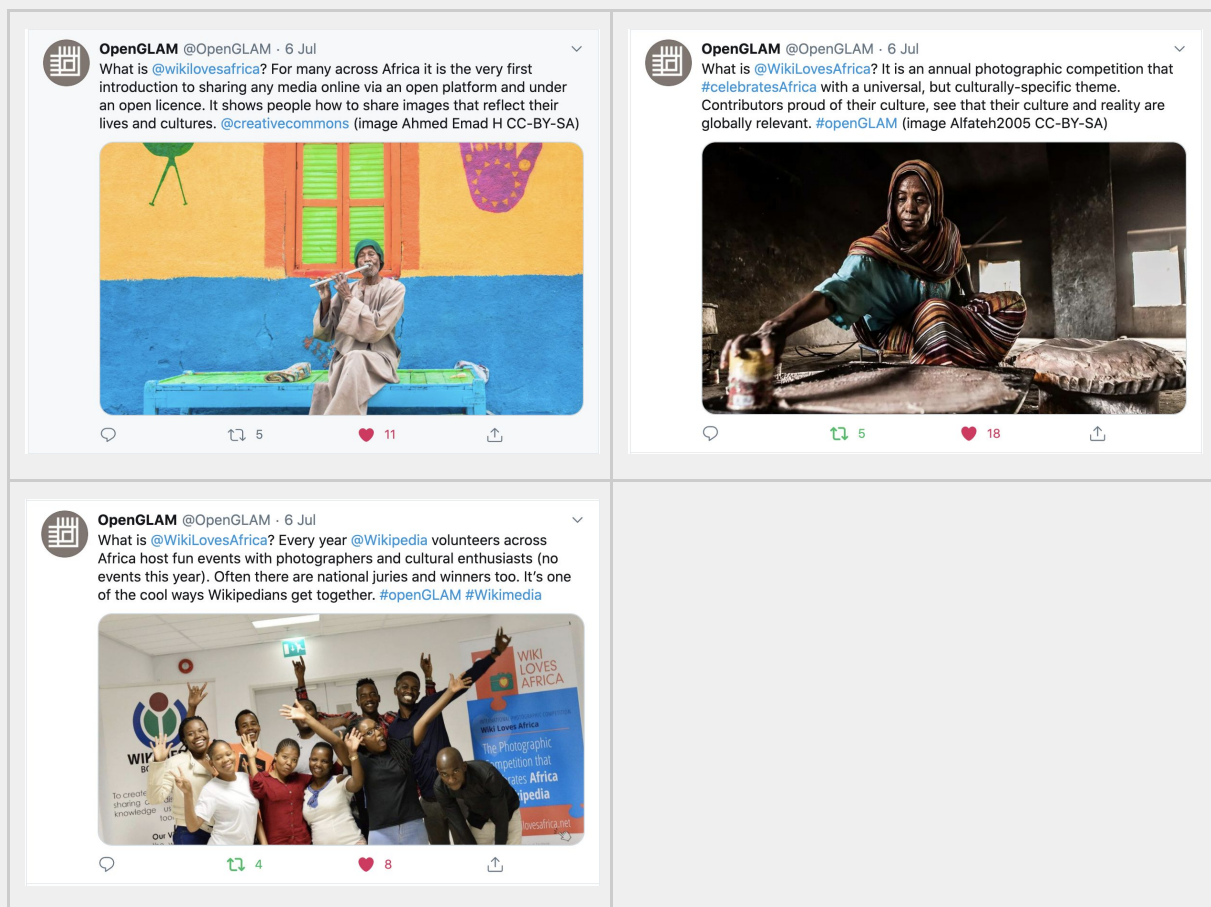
OpenGLAM @OpenGLAM · 6 Jul
What is @wikilovesafrica? For many across Africa it is the very first introduction to sharing any media online via an open platform and under an open licence. It shows people how to share images that reflect their lives and cultures. @creativecommons (image Ahmed Emad H CC-BY-SA)

5 11

OpenGLAM @OpenGLAM · 6 Jul
What is @WikiLovesAfrica? It is an annual photographic competition that #celebratesAfrica with a universal, but culturally-specific theme. Contributors proud of their culture, see that their culture and reality are globally relevant. #openGLAM (image Alfateh2005 CC-BY-SA)

5 18

OpenGLAM @OpenGLAM · 6 Jul
What is @WikiLovesAfrica? Every year @Wikipedia volunteers across Africa host fun events with photographers and cultural enthusiasts (no events this year). Often there are national juries and winners too. It's one of the cool ways Wikipedians get together. #openGLAM #Wikimedia

WIKI LOVES AFRICA
Wiki Loves Africa
The Photographic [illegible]mpetition that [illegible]brates Africa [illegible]ipedia
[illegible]lovesafrica.net
WIK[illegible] B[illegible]
To create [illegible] sharing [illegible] knowledge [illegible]
Our V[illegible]

4 8